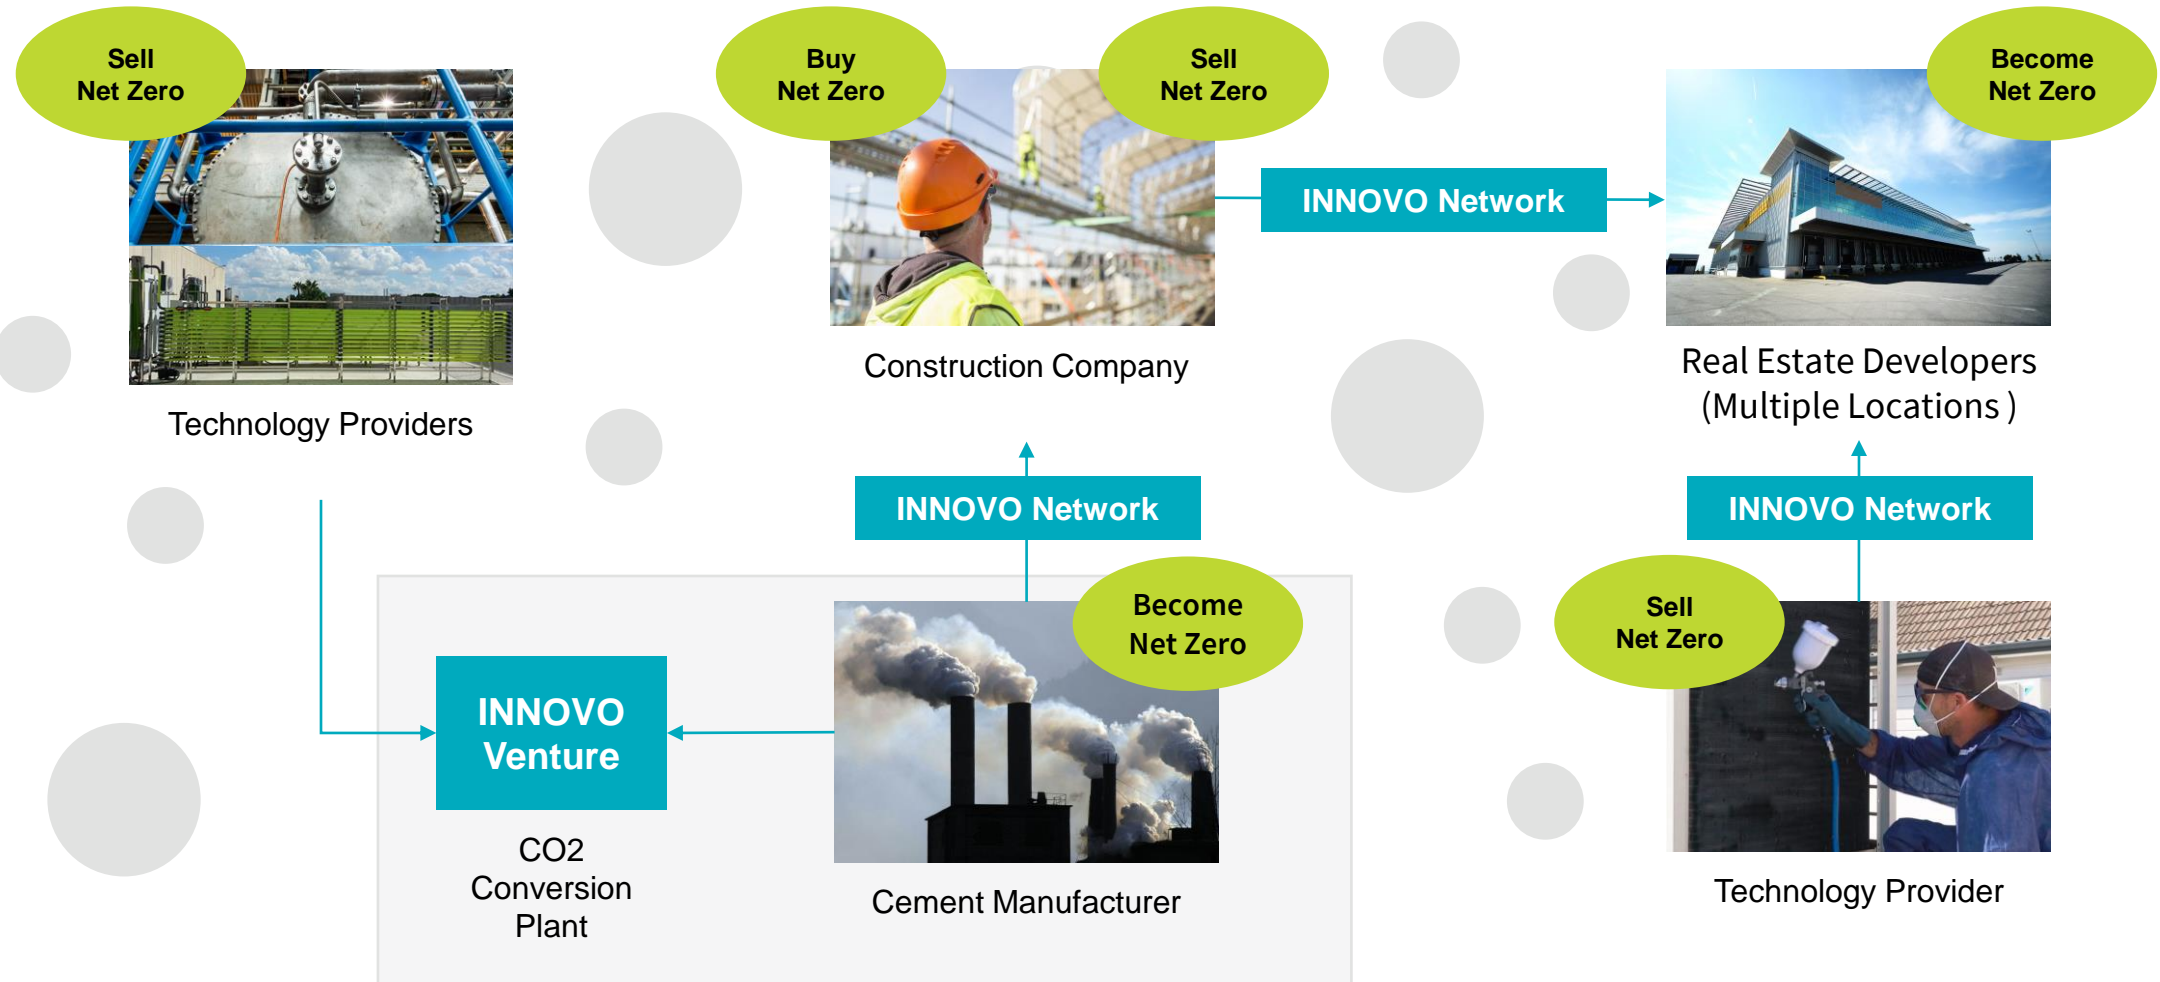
Sell
Net Zero

Technology Providers

Buy
Net Zero

Sell
Net Zero

Construction Company

INNOVO Network

Become
Net Zero

Real Estate Developers
(Multiple Locations )

INNOVO Network

INNOVO Network

INNOVO
Venture

CO2
Conversion
Plant

Become
Net Zero

Cement Manufacturer

Sell
Net Zero

Technology Provider